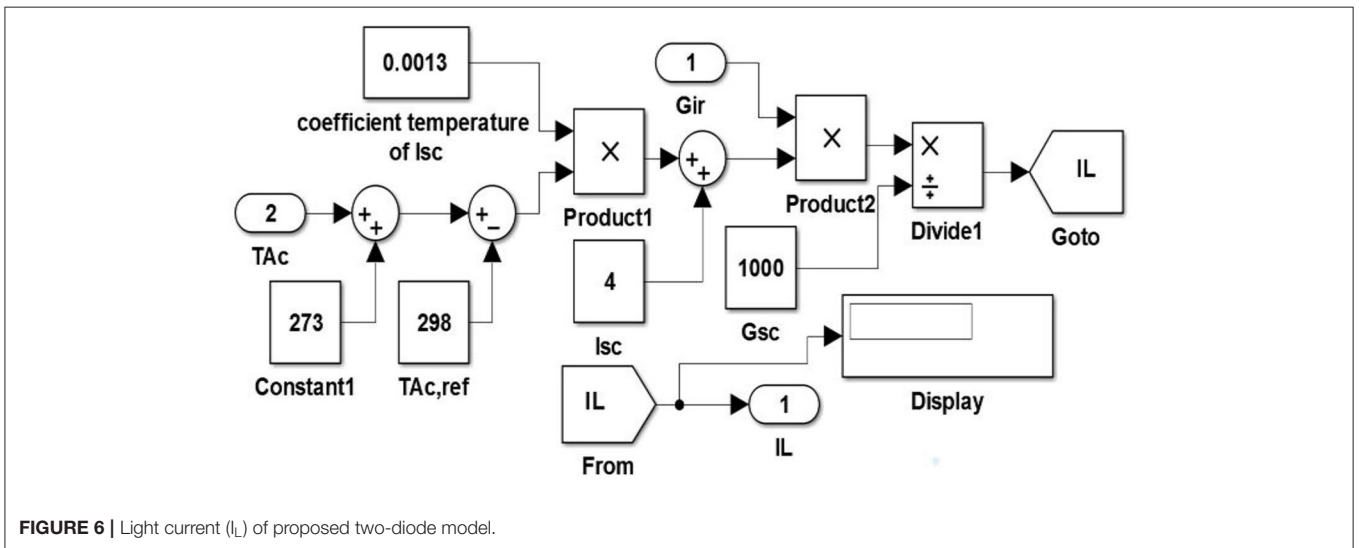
0.0013

coefficient temperature of Isc

1

Gir

×

+ +

×

×

÷

IL

2

+ +

+ −

Product1

Product2

Divide1

Goto

TAc

4

1000

273

298

Isc

Gsc

Constant1

TAc,ref

IL

1

Display

From

IL

**FIGURE 6 |** Light current ($I_L$) of proposed two-diode model.